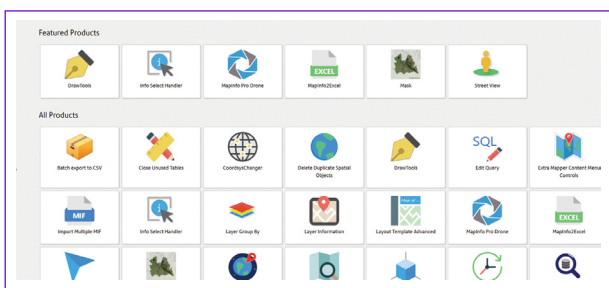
Featured Products

DrawTools

Info Select Handler

MapInfo Pro Drone

MapInfo2Excel

Mask

Street View

All Products

Batch export to CSV

Close Unused Tables

CoordSysChanger

Delete Duplicate Spatial Objects

DrawTools

SQL

Edit Query

Extra Mapper Content Menu Controls

MIF

Import Multiple MIF

Info Select Handler

Layer Group By

Layer Information

Layout Template Advanced

MapInfo Pro Drone

EXCEL

MapInfo2Excel